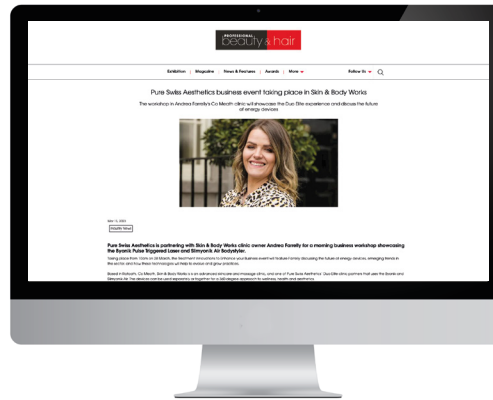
PROFESSIONAL beauty & hair

Exhibition | Magazine | News & Features | Awards | More

Follow Us

Pure Swiss Aesthetics business event taking place in Skin & Body Works

The workshop in Andrea Farrelly's Co Meath clinic will showcase the Duo Elite experience and discuss the future of energy devices

Mar 13, 2023

Industry News

Pure Swiss Aesthetics is partnering with Skin & Body Works clinic owner Andrea Farrelly for a morning business workshop showcasing the Byonik Pulse Triggered Laser and Slimyonik Air Bodystyler.

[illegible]

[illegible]